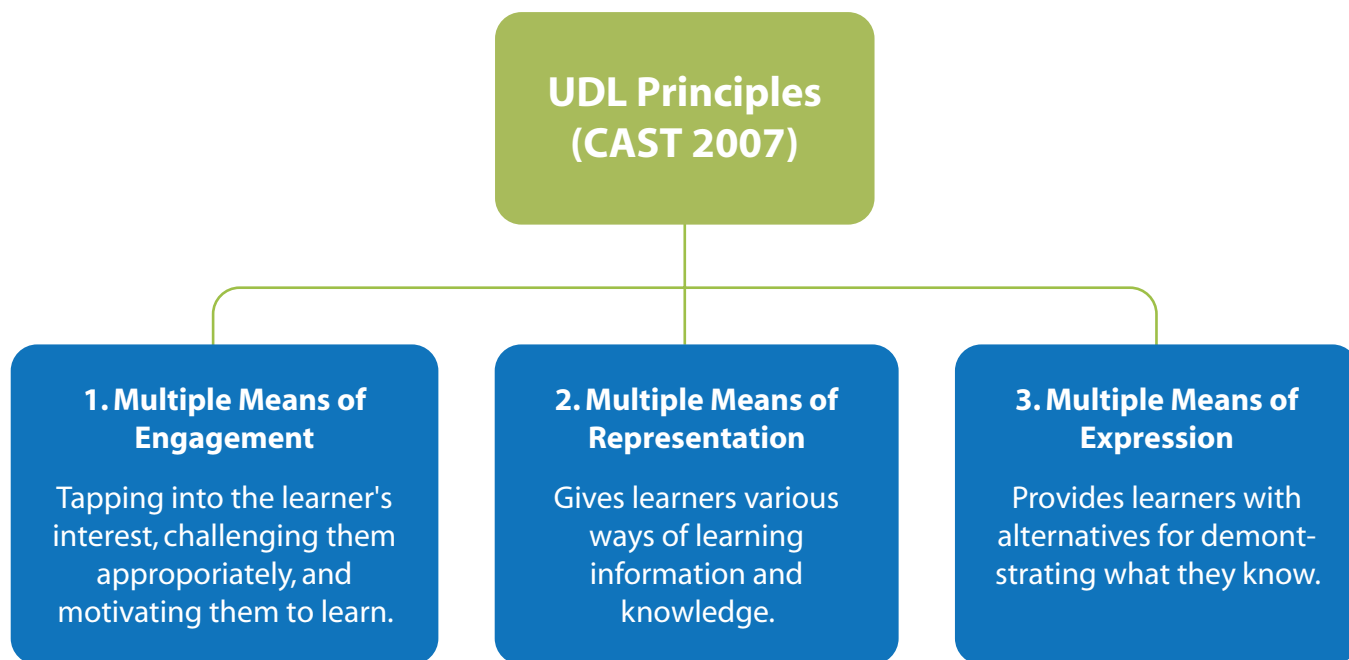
UDL Principles (CAST 2007)

1. Multiple Means of Engagement

Tapping into the learner's interest, challenging them approporiately, and motivating them to learn.

2. Multiple Means of Representation

Gives learners various ways of learning information and knowledge.

3. Multiple Means of Expression

Provides learners with alternatives for demontstrating what they know.